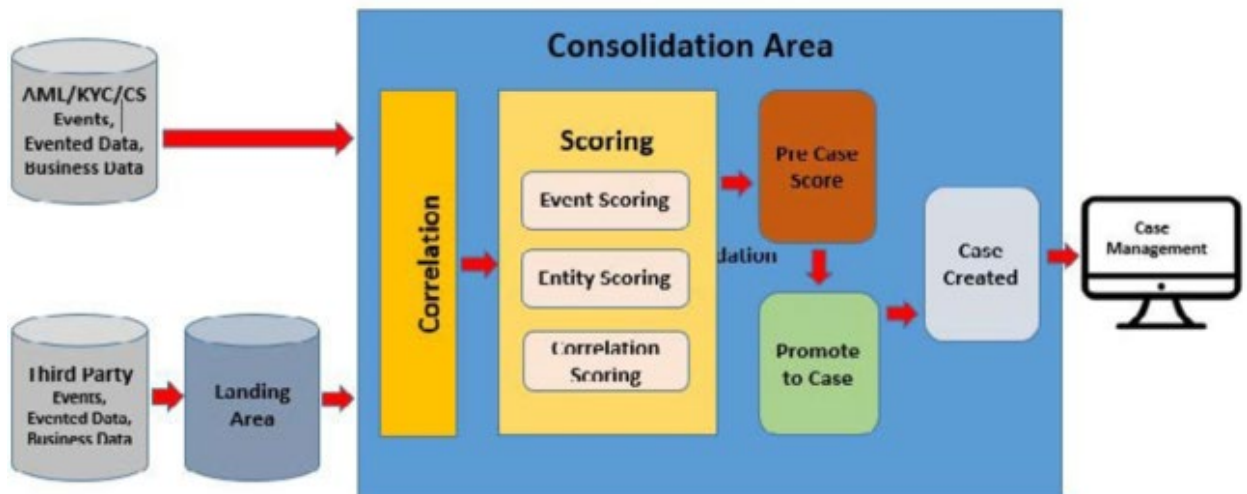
AML/KYC/CS
Events,
Evented Data,
Business Data

Third Party
Events,
Evented Data,
Business Data

Landing
Area

Consolidation Area

Correlation

Scoring

Event Scoring

Entity Scoring

Correlation
Scoring

dation

Pre Case
Score

Promote
to Case

Case
Created

Case
Management